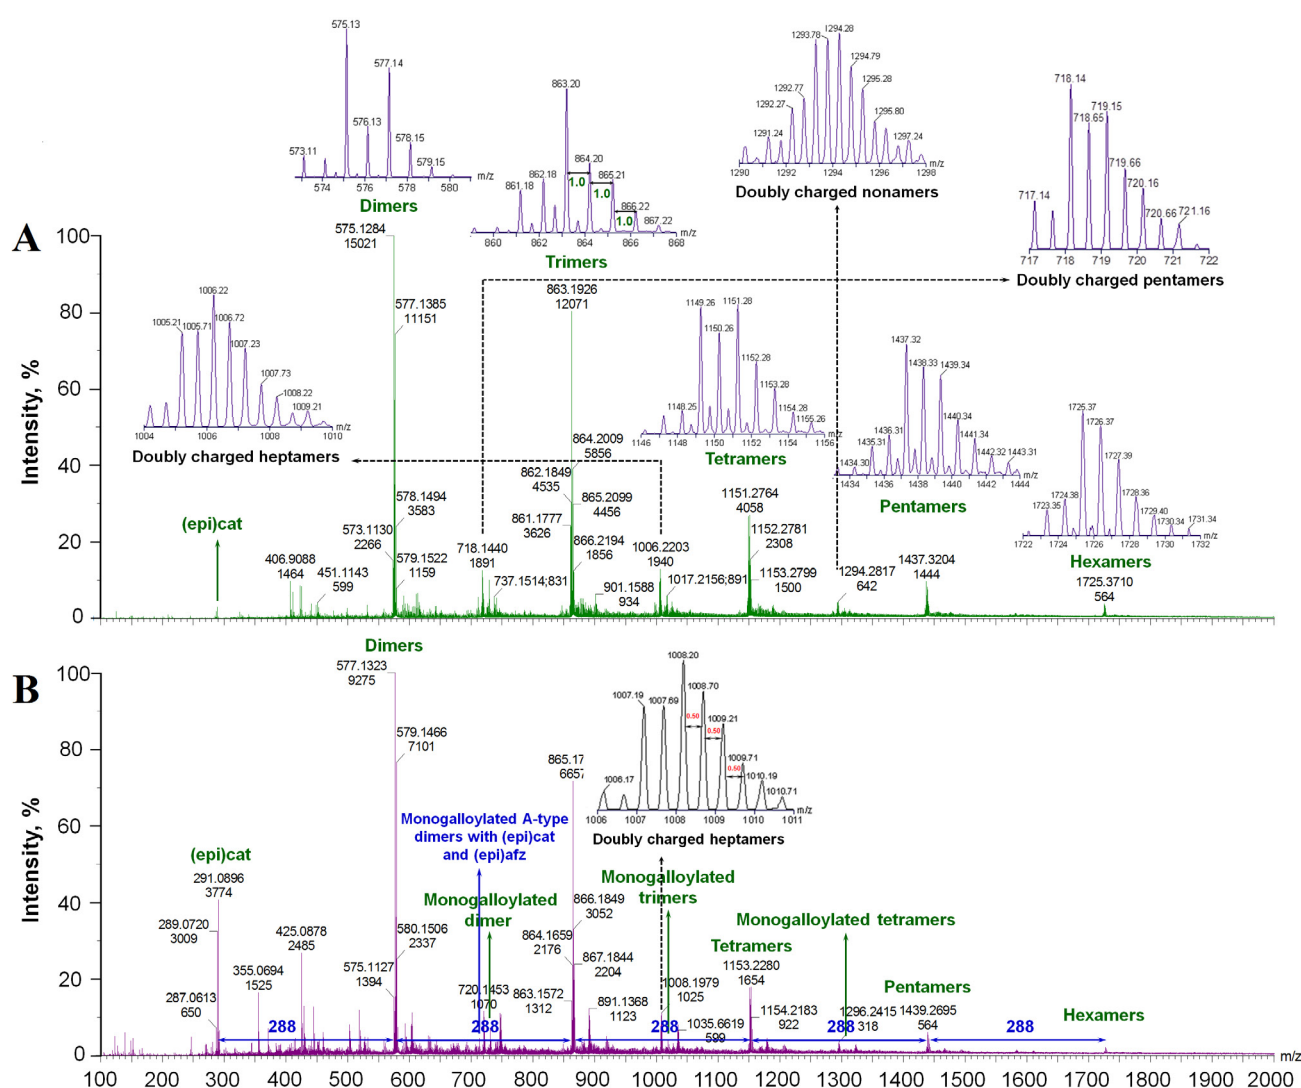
A

575.13
577.14
573.11
576.13
578.15
579.15
574 576 578 580 m/z
Dimers

863.20
864.20
865.21
862.18
861.18
866.22
867.22
1.0
1.0
1.0
860 862 864 866 868 m/z
Trimers

1294.28
1293.78
1294.79
1295.28
1292.77
1292.27
1295.80
1291.24
1297.24
1290 1292 1294 1296 1298 m/z
Doubly charged nonamers

718.14
719.15
718.65
719.66
717.14
720.16
720.66
721.16
717 718 719 720 721 722
Doubly charged pentamers

100
80
60
40
20
0
Intensity, %

575.1284
15021
577.1385
11151
863.1926
12071

1006.22
1005.21
1005.71
1006.72
1007.23
1007.73
1008.22
1009.21
1004 1006 1008 1010 m/z
Doubly charged heptamers

1149.26
1151.28
1150.26
1152.28
1153.28
1148.25
1154.28
1155.26
1146 1148 1150 1152 1154 1156 m/z
Tetramers

1437.32
1438.33
1439.34
1436.31
1440.34
1435.31
1441.34
1442.32
1443.31
1434.30
1434 1436 1438 1440 1442 1444 m/z
Pentamers

1725.37
1726.37
1727.39
1724.38
1728.36
1723.35
1729.40
1730.34
1731.34
1722 1724 1726 1728 1730 1732 m/z
Hexamers

864.2009
5856
862.1849
4535
865.2099
4456
578.1494
3583
861.1777
3626
(epi)cat
573.1130
2266
866.2194
1856
1006.2203
1940
1151.2764
4058
1152.2781
2308
406.9088
1464
451.1143
599
579.1522
1159
718.1440
1891
737.1514;831
901.1588
934
1017.2156;891
1153.2799
1500
1294.2817
642
1437.3204
1444
1725.3710
564

B

Dimers
577.1323
9275
579.1466
7101
865.17
6657

1008.20
1008.70
1007.19
1007.69
1009.21
0.50
0.50
1009.71
0.50
1006.17
1010.19
1010.71
1006 1007 1008 1009 1010 1011 m/z
Doubly charged heptamers

100
80
60
40
20
0
Intensity, %

Monogalloylated A-type dimers with (epi)cat and (epi)afz
(epi)cat
291.0896
3774
Monogalloylated dimer
Monogalloylated trimers
866.1849
3052
Monogalloylated tetramers
289.0720
3009
425.0878
2485
580.1506
2337
864.1659
2176
867.1844
2204
Tetramers
1153.2280
1654
355.0694
1525
575.1127
1394
720.1453
1070
863.1572
1312
1008.1979
1025
Pentamers
287.0613
650
891.1368
1123
1154.2183
922
1296.2415
318
1439.2695
564
Hexamers
1035.6619
599
288
288
288
288
288
100 200 300 400 500 600 700 800 900 1000 1100 1200 1300 1400 1500 1600 1700 1800 1900 2000 m/z